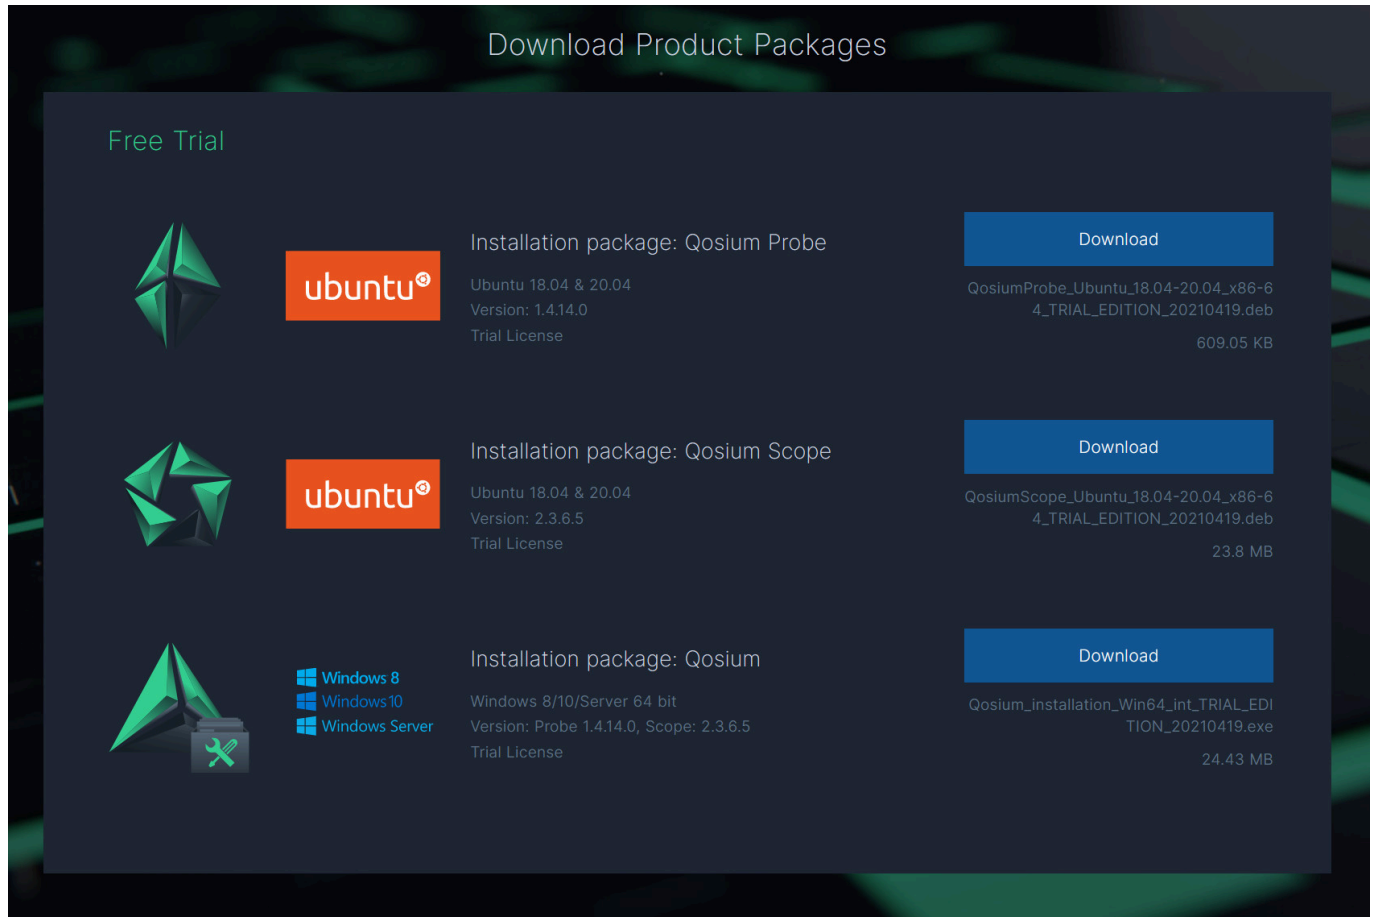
Download Product Packages

Free Trial

ubuntu

Installation package: Qosium Probe

Ubuntu 18.04 & 20.04
Version: 1.4.14.0
Trial License

Download

QosiumProbe_Ubuntu_18.04-20.04_x86-64_TRIAL_EDITION_20210419.deb

609.05 KB

ubuntu

Installation package: Qosium Scope

Ubuntu 18.04 & 20.04
Version: 2.3.6.5
Trial License

Download

QosiumScope_Ubuntu_18.04-20.04_x86-64_TRIAL_EDITION_20210419.deb

23.8 MB

Windows 8
Windows 10
Windows Server

Installation package: Qosium

Windows 8/10/Server 64 bit
Version: Probe 1.4.14.0, Scope: 2.3.6.5
Trial License

Download

Qosium_installation_Win64_int_TRIAL_EDITION_20210419.exe

24.43 MB